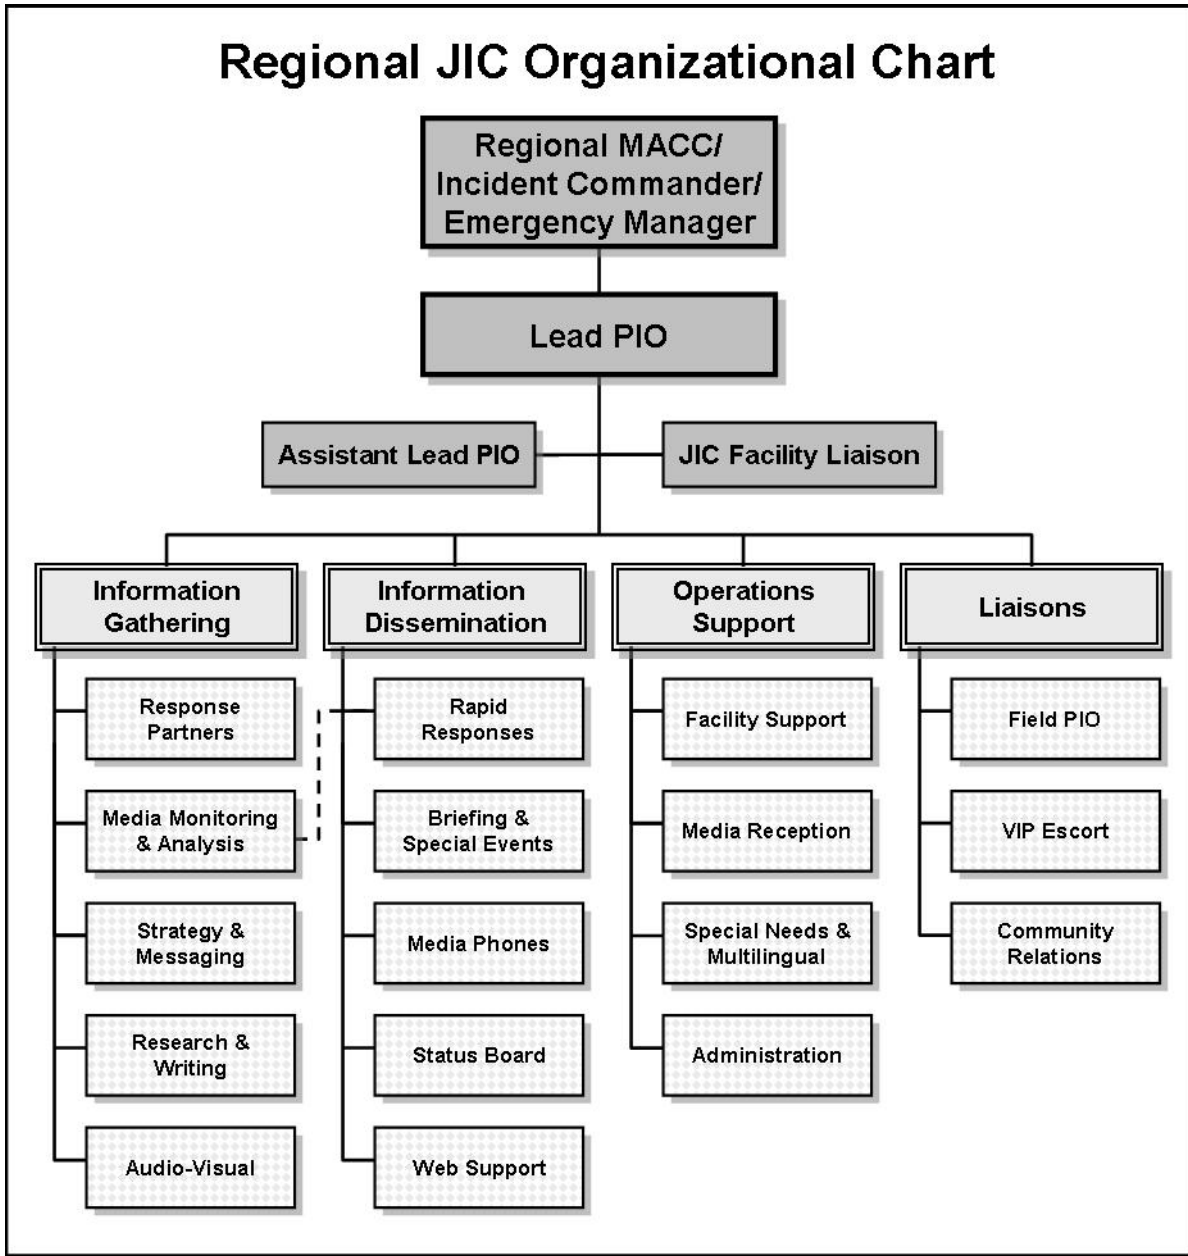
Regional JIC Organizational Chart

Regional MACC/ Incident Commander/ Emergency Manager

Lead PIO

Assistant Lead PIO

JIC Facility Liaison

Information Gathering

Response Partners

Media Monitoring & Analysis

Strategy & Messaging

Research & Writing

Audio-Visual

Information Dissemination

Rapid Responses

Briefing & Special Events

Media Phones

Status Board

Web Support

Operations Support

Facility Support

Media Reception

Special Needs & Multilingual

Administration

Liaisons

Field PIO

VIP Escort

Community Relations